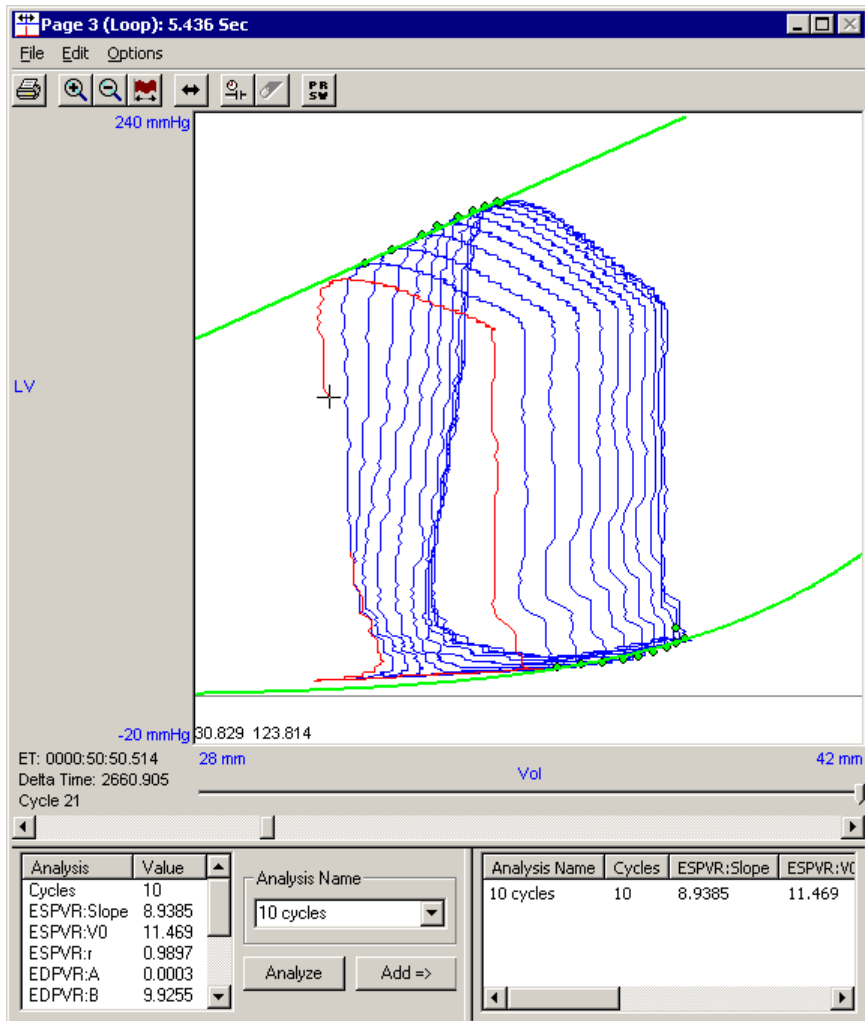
Page 3 (Loop): 5.436 Sec

File Edit Options

PR SW

240 mmHg

LV

-20 mmHg 30.829 123.814

ET: 0000:50:50.514
Delta Time: 2660.905
Cycle 21

28 mm

Vol

42 mm

| Analysis | Value |
|---|---|
| Cycles | 10 |
| ESPVR:Slope | 8.9385 |
| ESPVR:V0 | 11.469 |
| ESPVR:r | 0.9897 |
| EDPVR:A | 0.0003 |
| EDPVR:B | 9.9255 |

Analysis Name

10 cycles

Analyze

Add =>

| Analysis Name | Cycles | ESPVR:Slope | ESPVR:V0 |
|---|---|---|---|
| 10 cycles | 10 | 8.9385 | 11.469 |